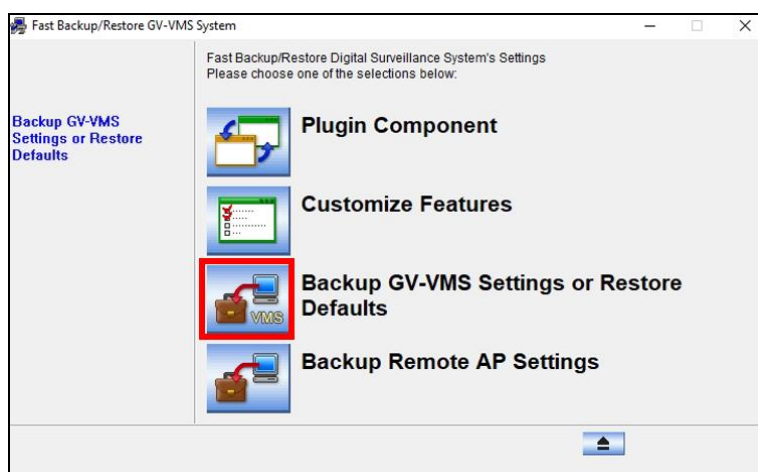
Fast Backup/Restore GV-VMS System

Backup GV-VMS Settings or Restore Defaults

Fast Backup/Restore Digital Surveillance System's Settings
Please choose one of the selections below:

Plugin Component

Customize Features

VMS

Backup GV-VMS Settings or Restore Defaults

Backup Remote AP Settings